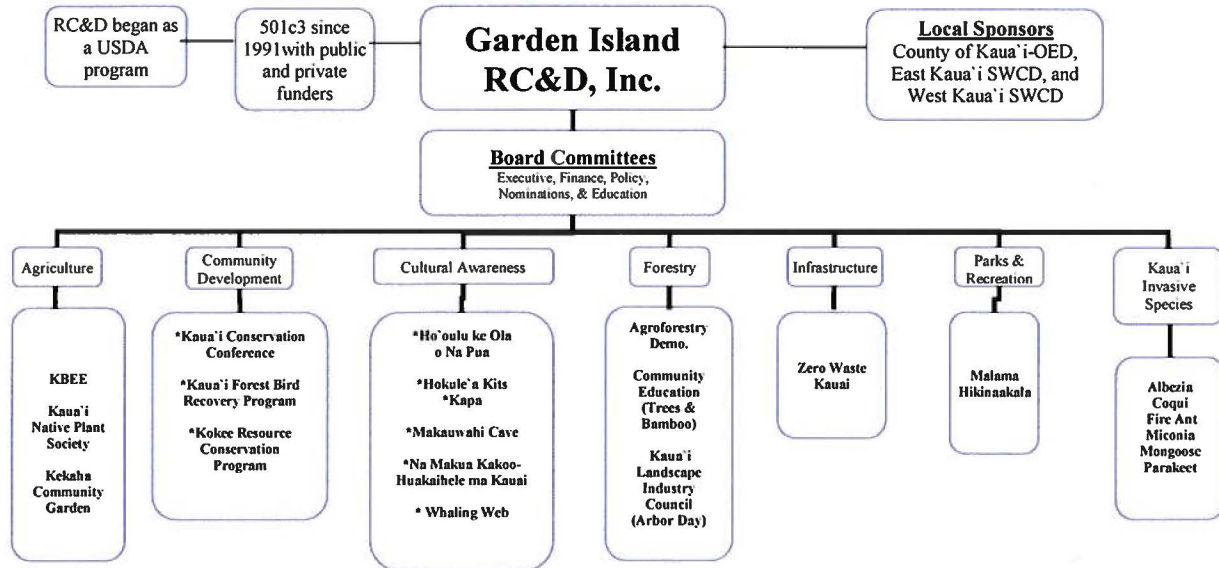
RC&D began as a USDA program

501c3 since 1991with public and private funders

Garden Island RC&D, Inc.

Local Sponsors
County of Kaua`i-OED, East Kaua`i SWCD, and West Kaua`i SWCD

Board Committees
Executive, Finance, Policy, Nominations, & Education

Agriculture

KBEE

Kaua`i Native Plant Society

Kekaha Community Garden

Community Development

*Kaua`i Conservation Conference

*Kaua`i Forest Bird Recovery Program

*Kokee Resource Conservation Program

Cultural Awareness

*Ho`oulu ke Ola o Na Pua

*Hokule`a Kits
*Kapa

*Makauwahi Cave

*Na Makua Kakoo-Huakaihele ma Kauai

* Whaling Web

Forestry

Agroforestry Demo.

Community Education (Trees & Bamboo)

Kaua`i Landscape Industry Council (Arbor Day)

Infrastructure

Zero Waste Kauai

Parks & Recreation

Malama Hikinaakala

Kaua`i Invasive Species

Albezia
Coqui
Fire Ant
Miconia
Mongoose
Parakeet